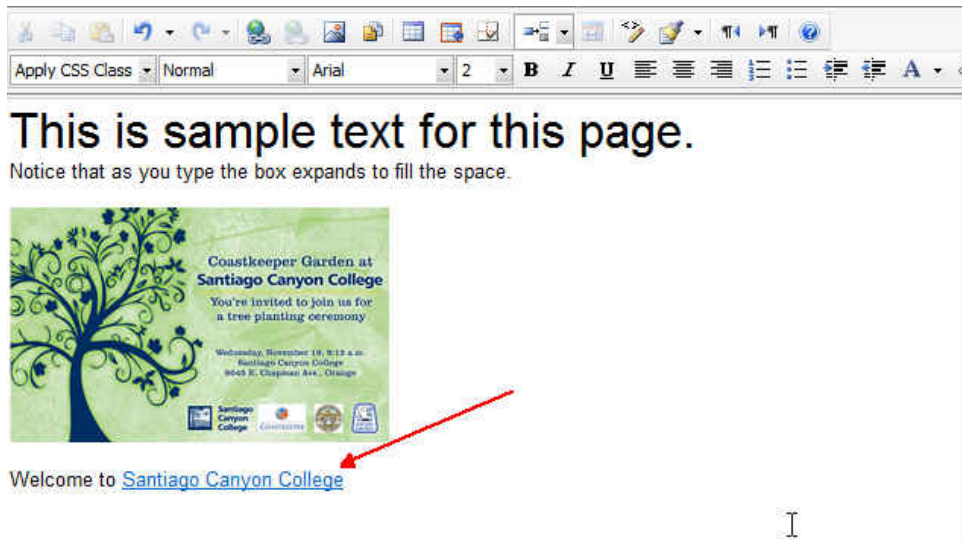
Apply CSS Class | Normal | Arial | 2 | B | I | U | A

This is sample text for this page.

Notice that as you type the box expands to fill the space.

Coastkeeper Garden at
Santiago Canyon College
You're invited to join us for a tree planting ceremony

Wednesday, November 19, 9:15 a.m.
Santiago Canyon College
8045 E. Chapman Ave., Orange

Santiago Canyon College
Coastkeeper

Welcome to Santiago Canyon College